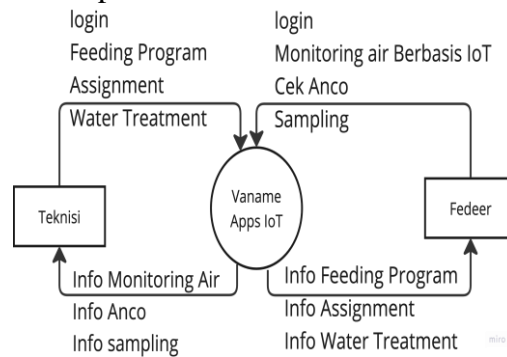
login
Feeding Program
Assignment
Water Treatment

login
Monitoring air Berbasis IoT
Cek Anco
Sampling

Teknisi

Vaname Apps IoT

Fedeer

Info Monitoring Air
Info Anco
Info sampling

Info Feeding Program
Info Assignment
Info Water Treatment

miro